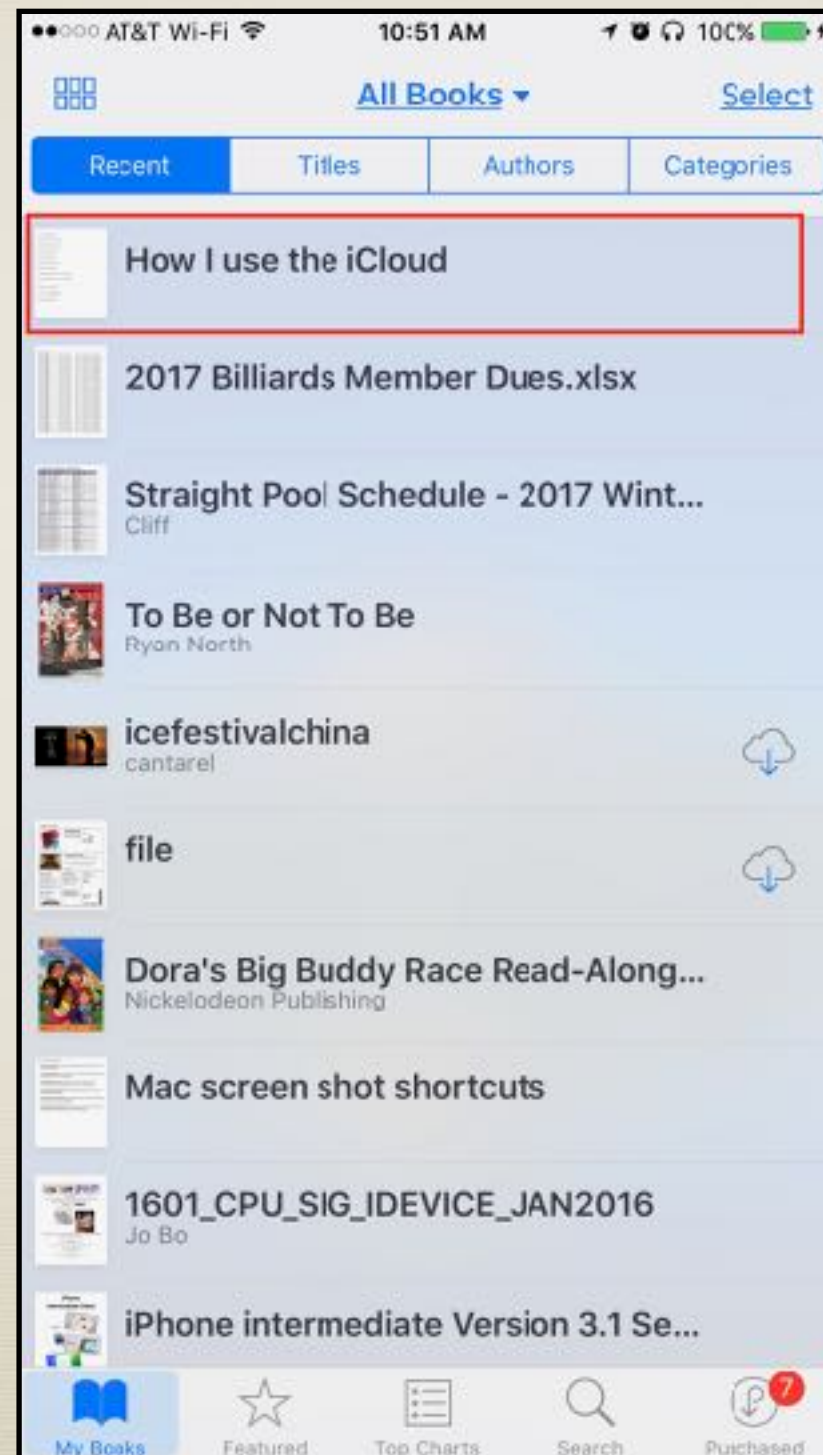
●●○○○ AT&T Wi-Fi 10:51 AM 100%

All Books ▾ Select

Recent Titles Authors Categories

How I use the iCloud

2017 Billiards Member Dues.xlsx

Straight Pool Schedule - 2017 Wint...
Cliff

To Be or Not To Be
Ryon North

icefestivalchina
cantarel

file

Dora's Big Buddy Race Read-Along...
Nickelodeon Publishing

Mac screen shot shortcuts

1601_CPU_SIG_IDEVICE_JAN2016
Jo Bo

iPhone intermediate Version 3.1 Se...

My Books Featured Top Charts Search 7 Purchased